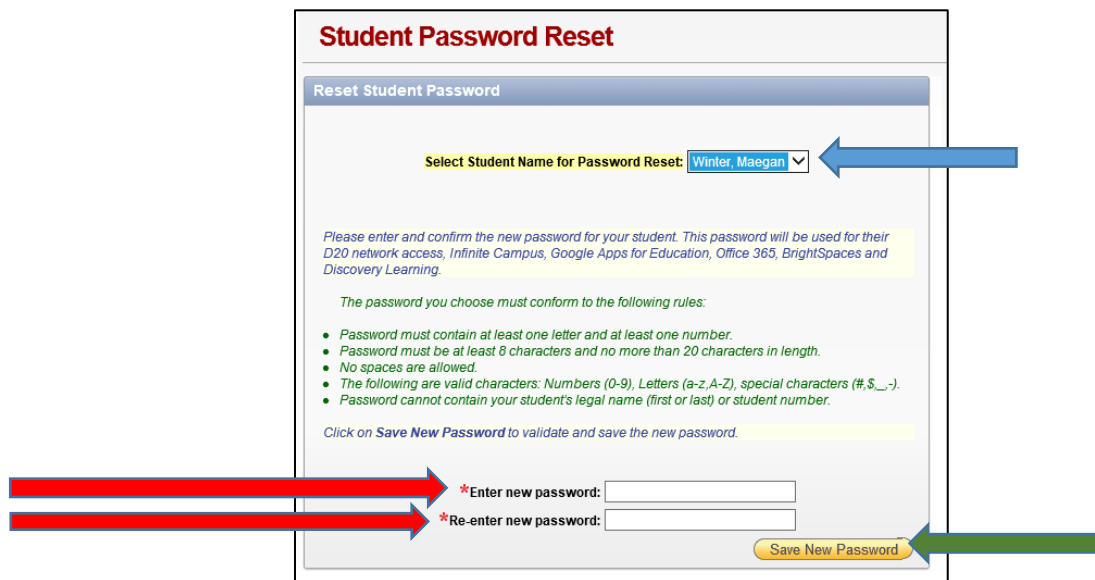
Student Password Reset

Reset Student Password

Select Student Name for Password Reset: Winter, Maegan

Please enter and confirm the new password for your student. This password will be used for their D20 network access, Infinite Campus, Google Apps for Education, Office 365, BrightSpaces and Discovery Learning.

The password you choose must conform to the following rules:

- Password must contain at least one letter and at least one number.
- Password must be at least 8 characters and no more than 20 characters in length.
- No spaces are allowed.
- The following are valid characters: Numbers (0-9), Letters (a-z,A-Z), special characters (#,$,_,-).
- Password cannot contain your student's legal name (first or last) or student number.

Click on **Save New Password** to validate and save the new password.

*Enter new password:
*Re-enter new password:

Save New Password